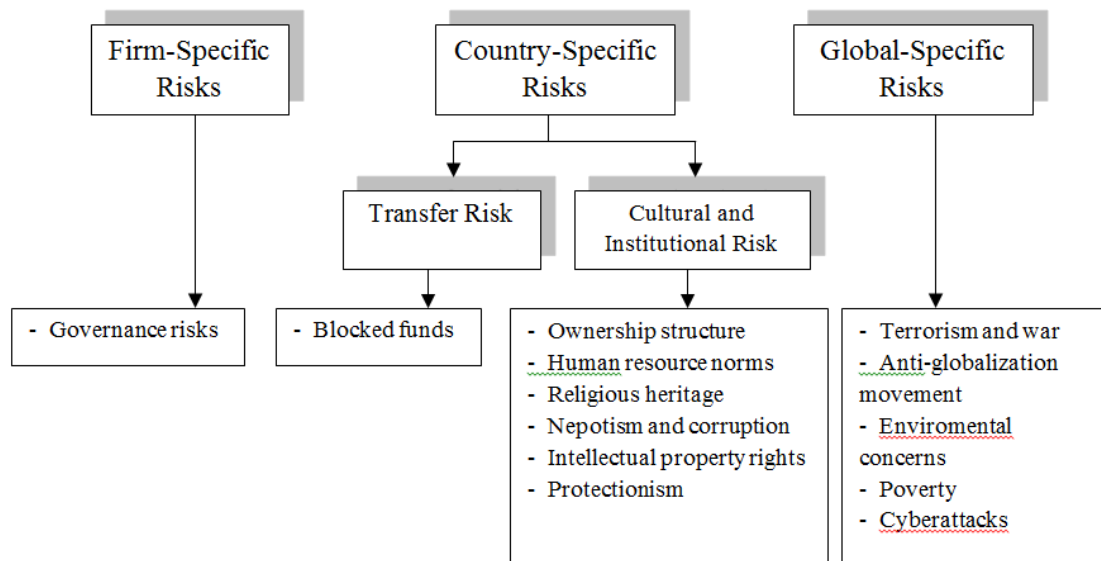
Firm-Specific Risks

Country-Specific Risks

Global-Specific Risks

Transfer Risk

Cultural and Institutional Risk

- Governance risks

- Blocked funds

- Ownership structure
- Human resource norms
- Religious heritage
- Nepotism and corruption
- Intellectual property rights
- Protectionism

- Terrorism and war
- Anti-globalization movement
- Enviromental concerns
- Poverty
- Cyberattacks